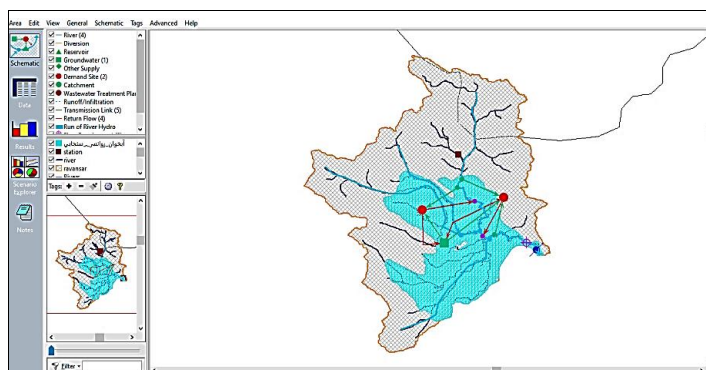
Area Edit View General Schematic Tags Advanced Help

Schematic

Data

Results

Scenario Explorer

Notes

River (4)
Diversion
Reservoir
Groundwater (1)
Other Supply
Demand Site (2)
Catchment
Wastewater Treatment Plar
Runoff/Infiltration
Transmission Link (5)
Return Flow (4)
Run of River Hydro

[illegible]
station
river
ravansar
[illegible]

Tags: + − ✓

Filter